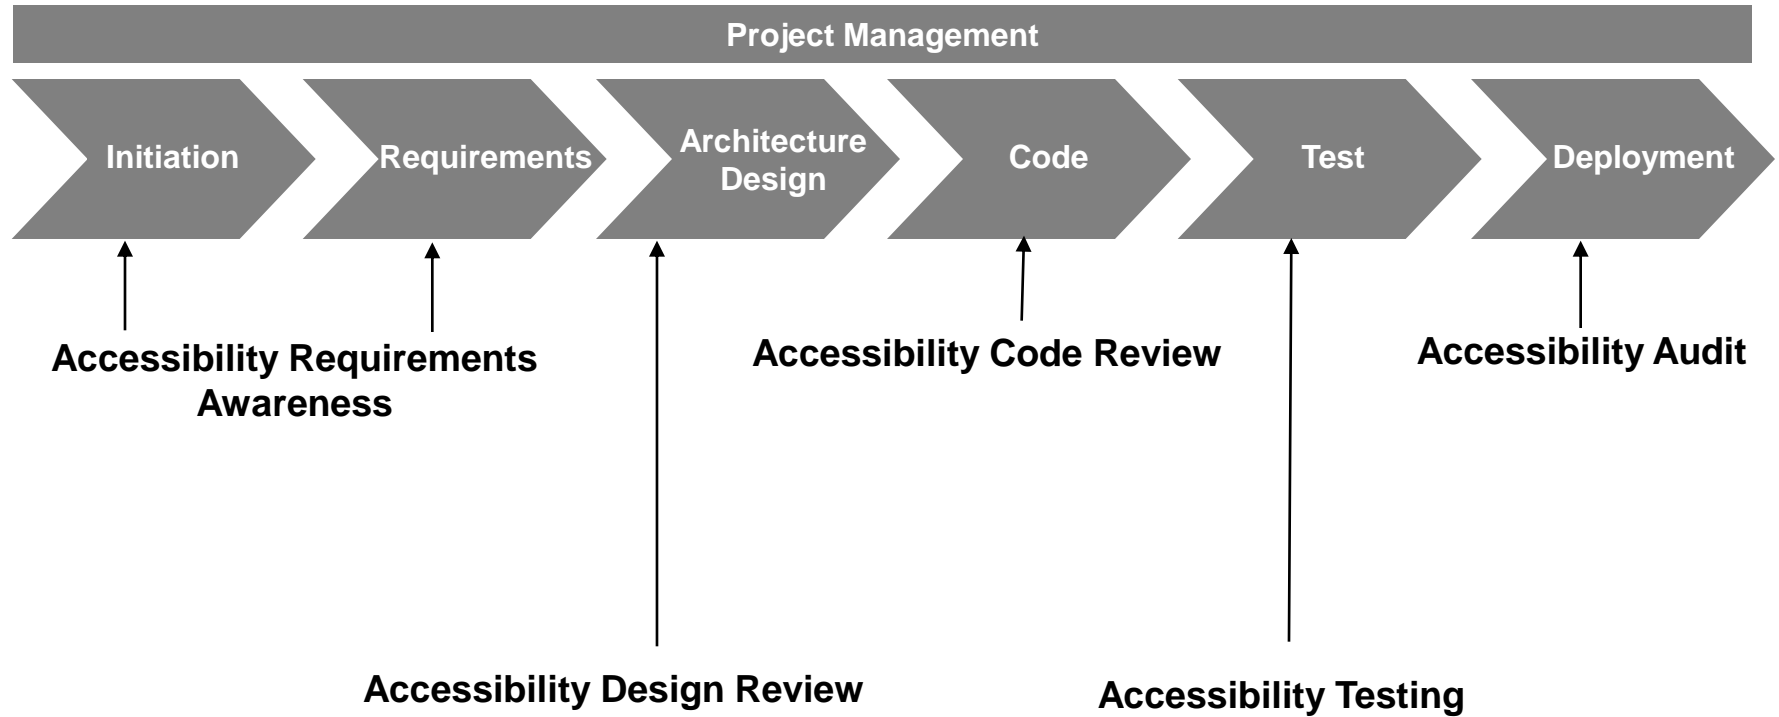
Project Management

Initiation

Requirements

Architecture Design

Code

Test

Deployment

Accessibility Requirements Awareness

Accessibility Code Review

Accessibility Audit

Accessibility Design Review

Accessibility Testing